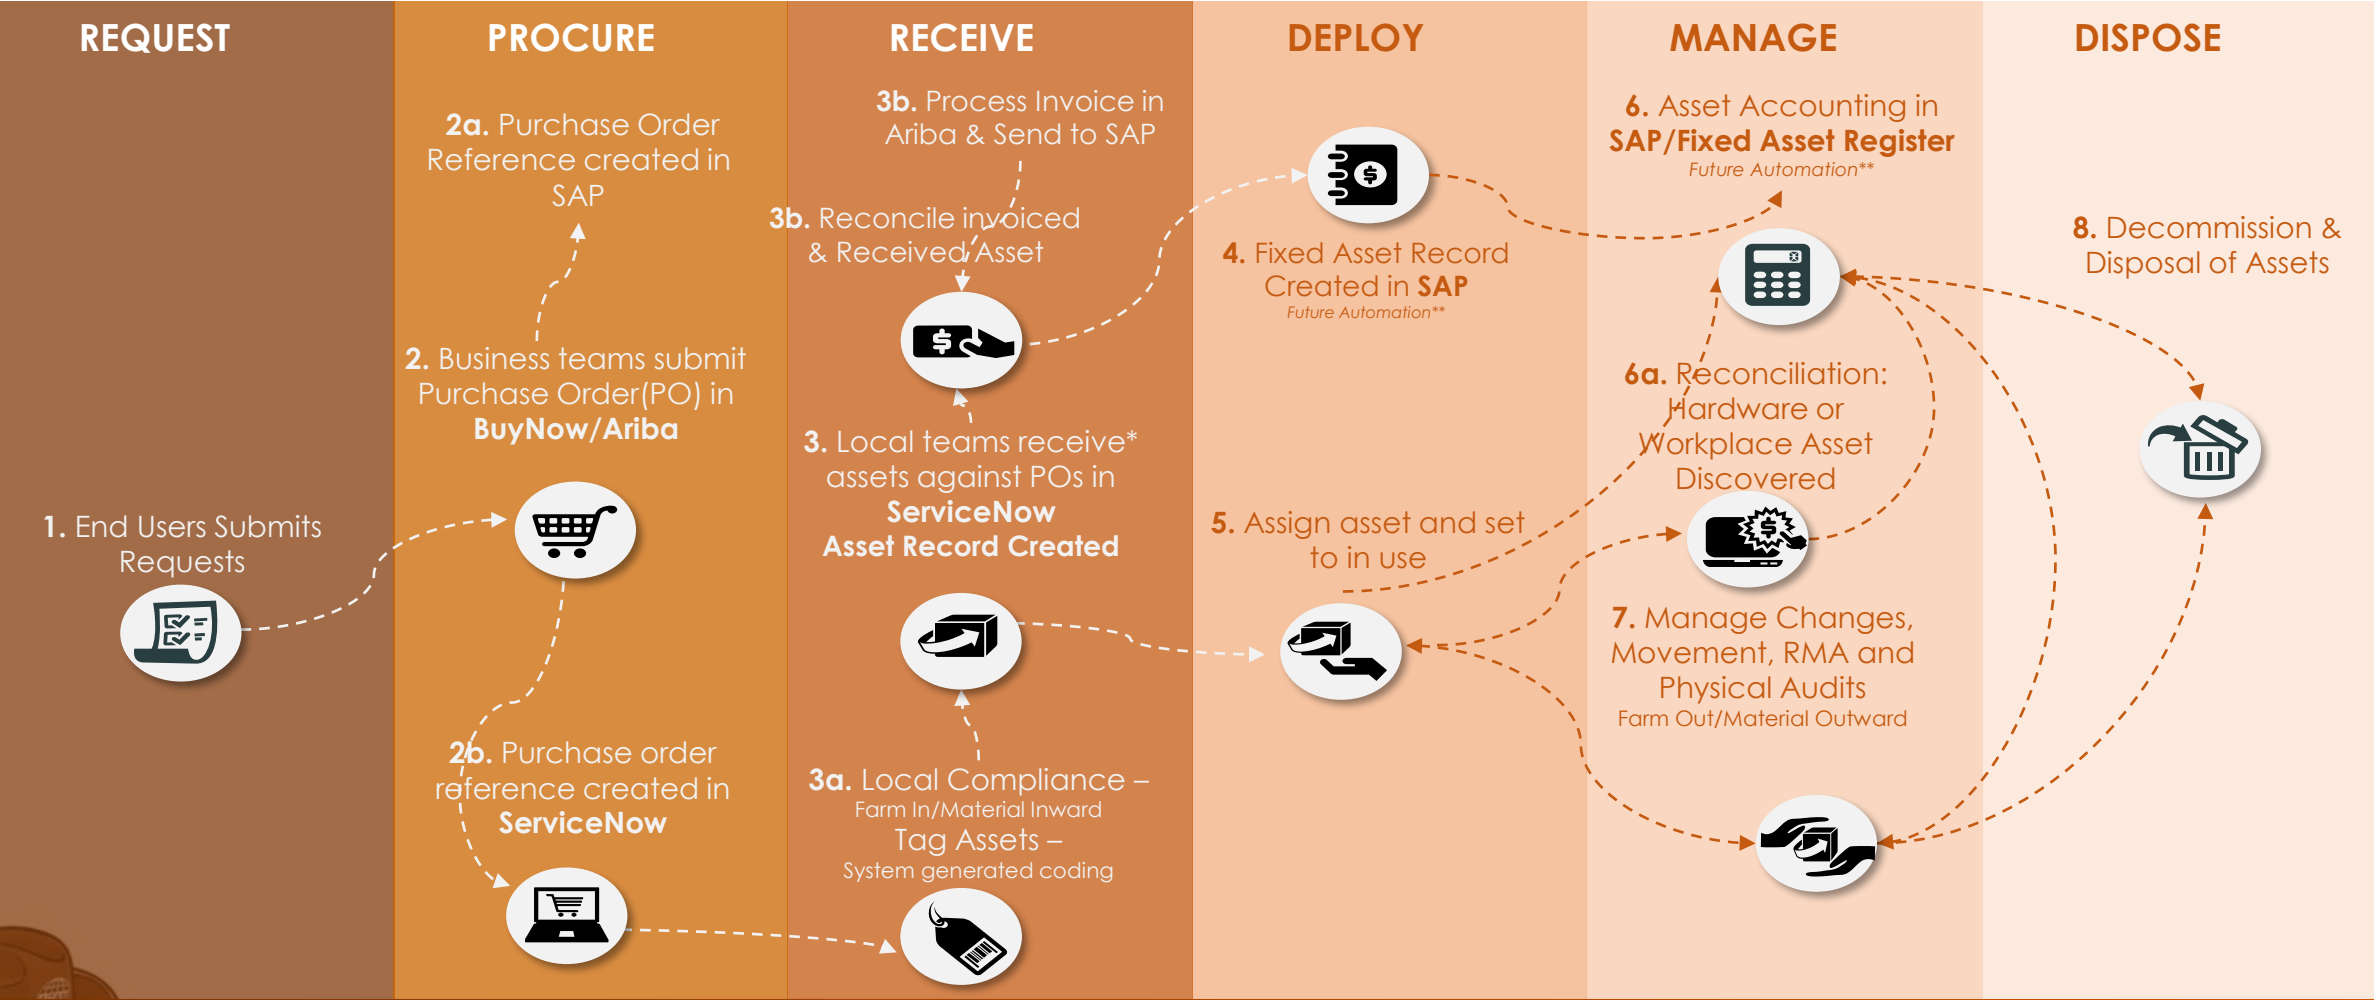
REQUEST

1. End Users Submits Requests

PROCURE

2a. Purchase Order Reference created in SAP

2. Business teams submit Purchase Order(PO) in BuyNow/Ariba

2b. Purchase order reference created in ServiceNow

RECEIVE

3b. Process Invoice in Ariba & Send to SAP

3b. Reconcile invoiced & Received Asset

3. Local teams receive* assets against POs in ServiceNow Asset Record Created

3a. Local Compliance – Farm In/Material Inward Tag Assets – System generated coding

DEPLOY

4. Fixed Asset Record Created in SAP
Future Automation**

5. Assign asset and set to in use

MANAGE

6. Asset Accounting in SAP/Fixed Asset Register
Future Automation**

6a. Reconciliation: Hardware or Workplace Asset Discovered

7. Manage Changes, Movement, RMA and Physical Audits
Farm Out/Material Outward

DISPOSE

8. Decommission & Disposal of Assets